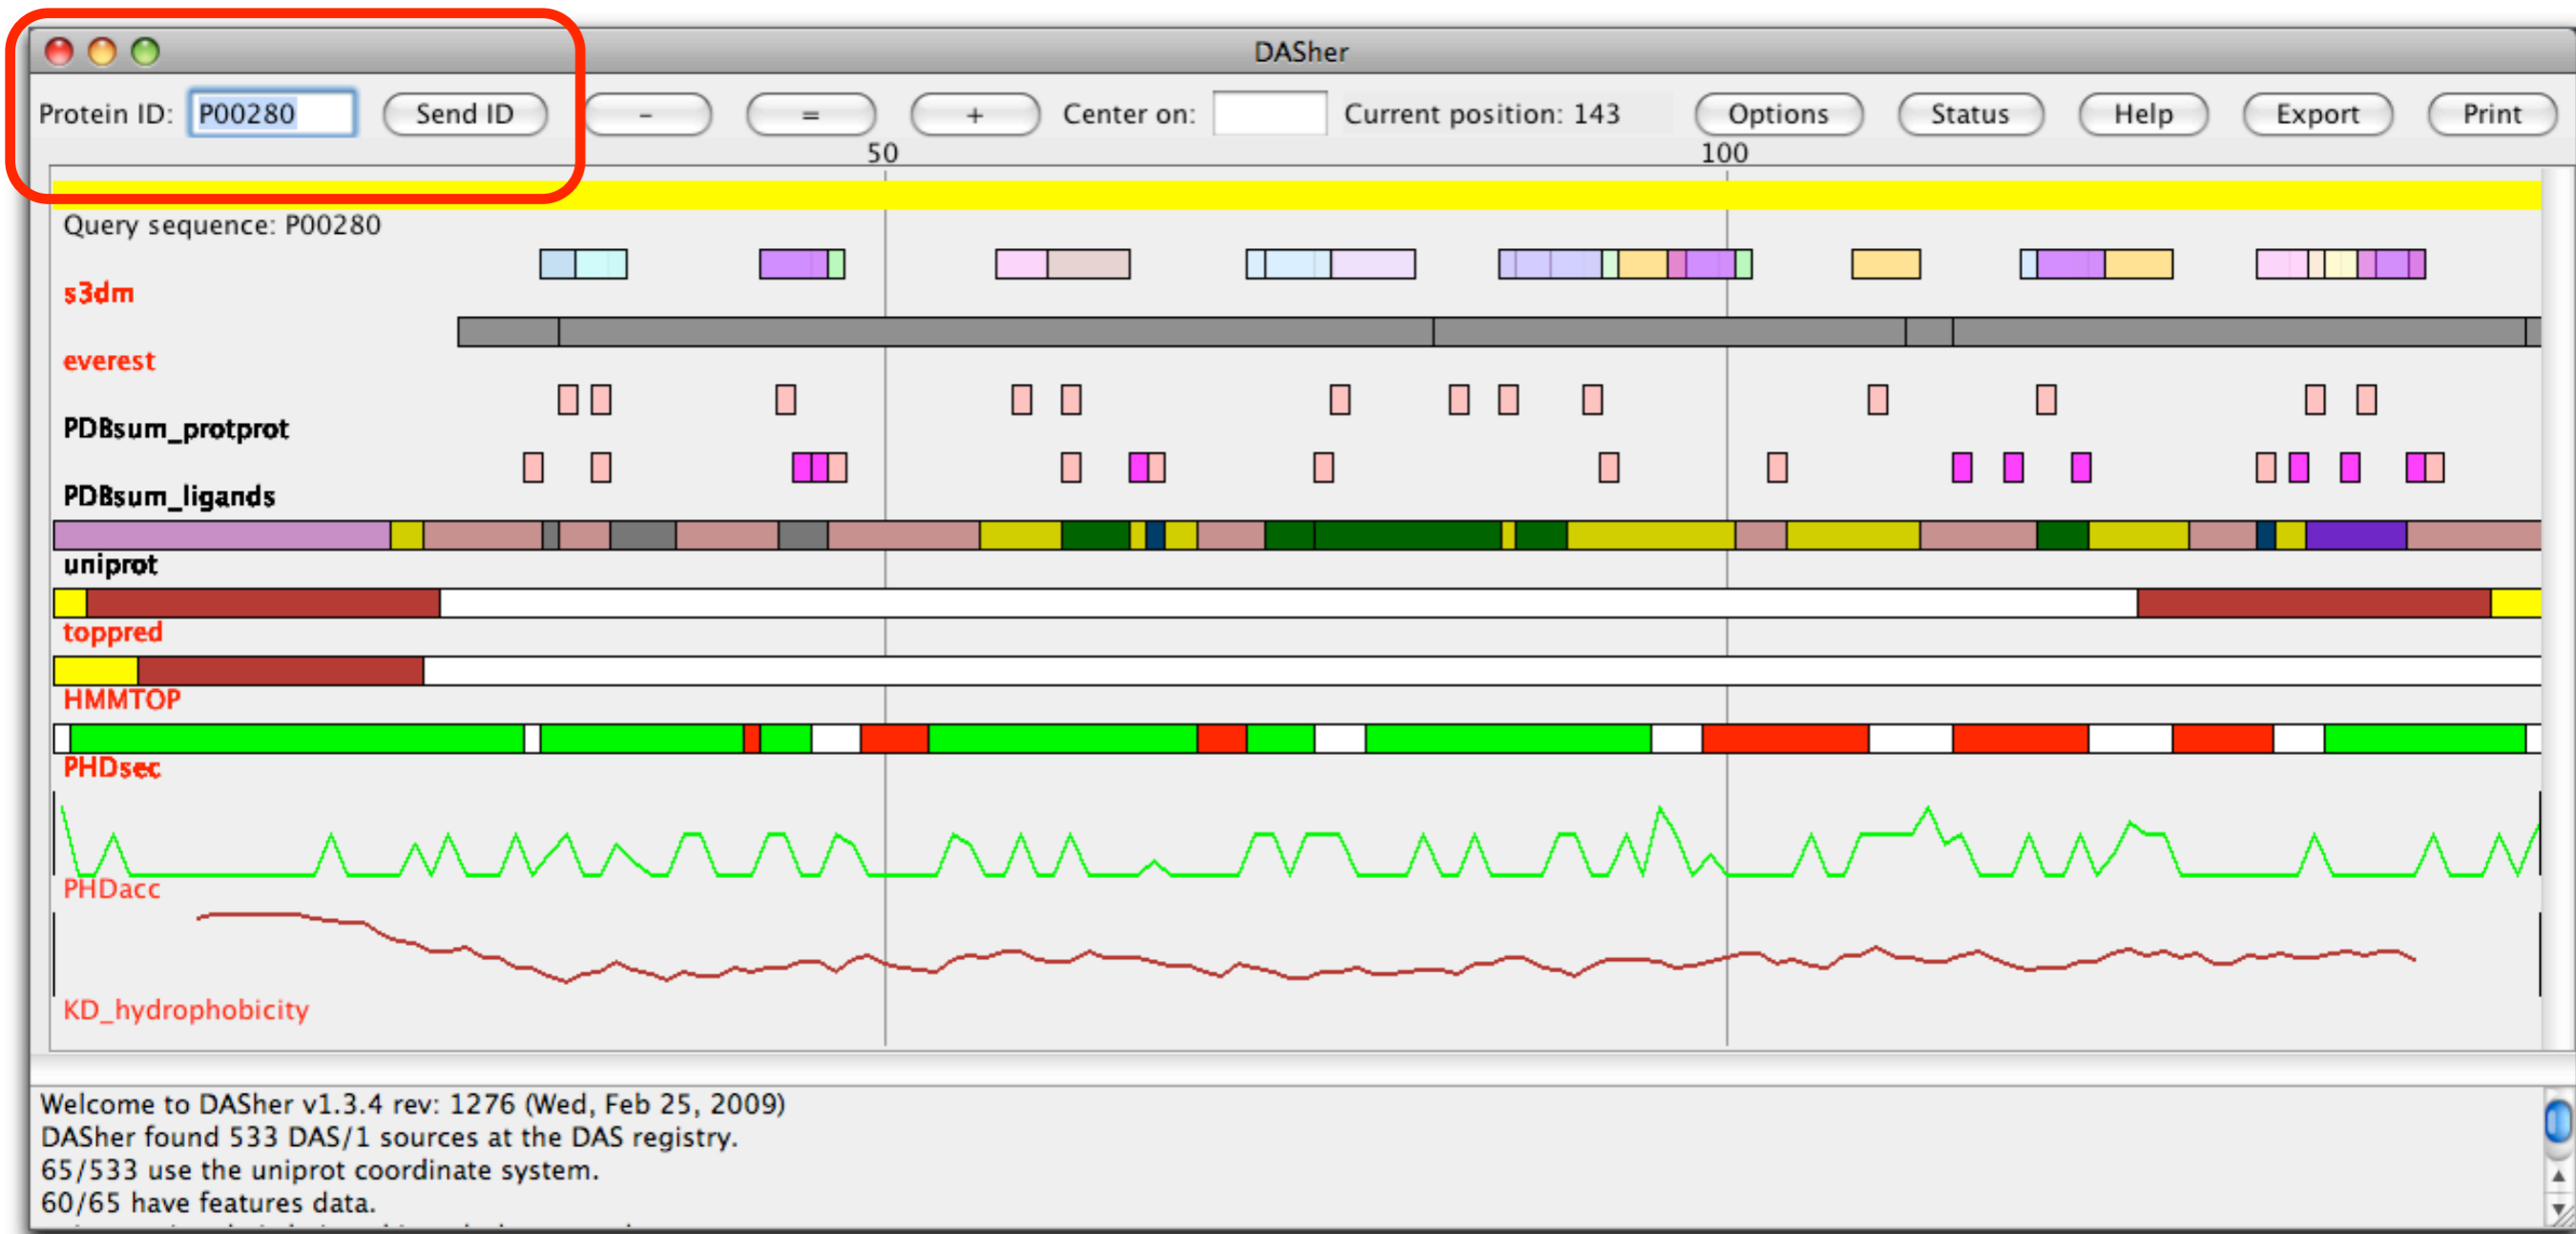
DASher

Protein ID: P00280 Send ID - = + Center on: Current position: 143 Options Status Help Export Print

50 100

Query sequence: P00280

s3dm

everest

PDBsum_protprot

PDBsum_ligands

uniprot

toppred

HMMTOP

PHDsec

PHDacc

KD_hydrophobicity

Welcome to DASher v1.3.4 rev: 1276 (Wed, Feb 25, 2009)
DASher found 533 DAS/1 sources at the DAS registry.
65/533 use the uniprot coordinate system.
60/65 have features data.